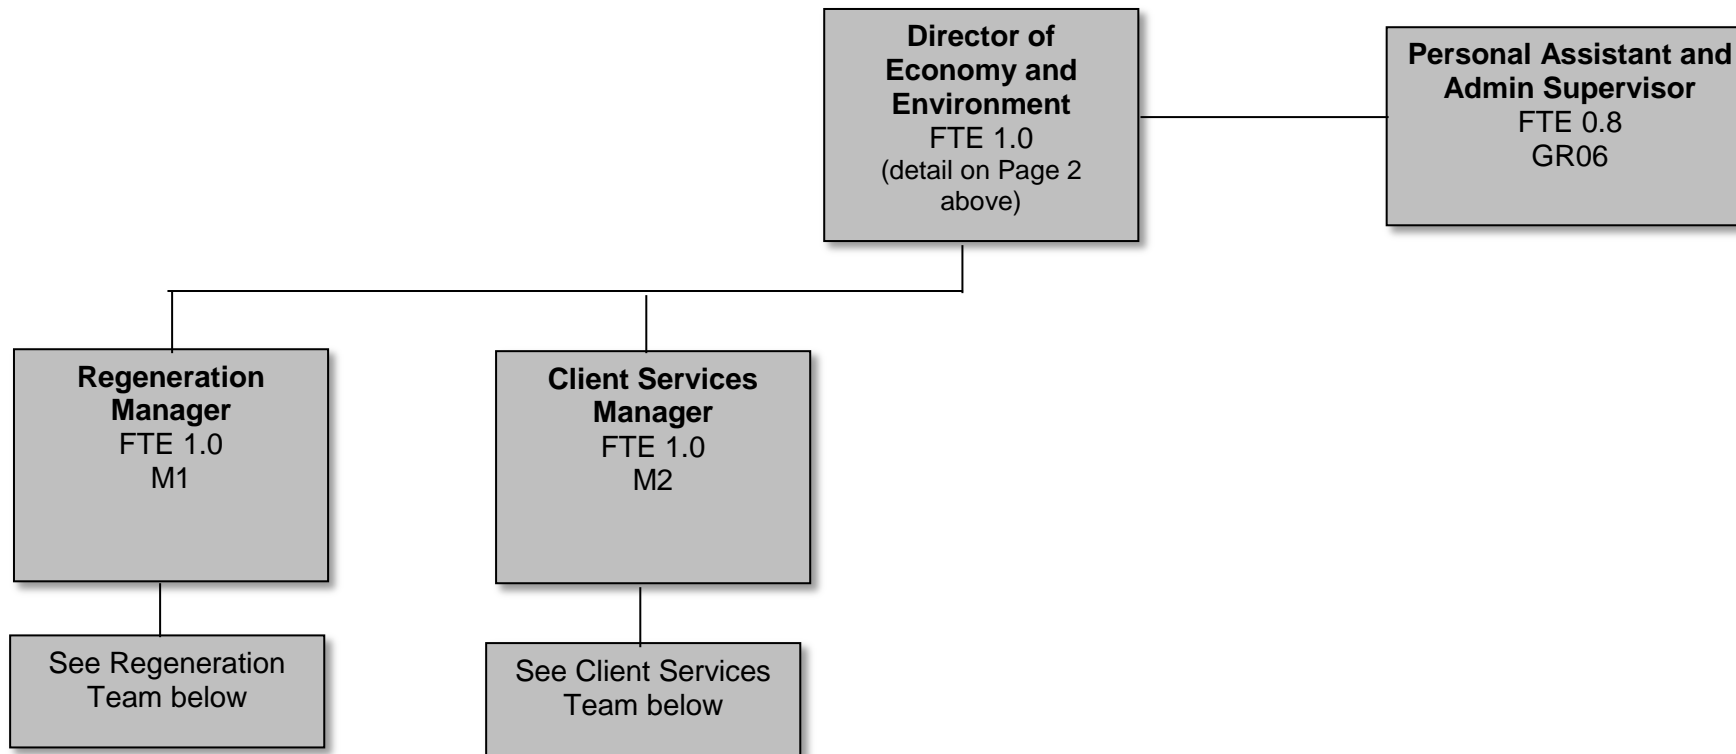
Director of Economy and Environment
FTE 1.0
(detail on Page 2 above)

Personal Assistant and Admin Supervisor
FTE 0.8
GR06

Regeneration Manager
FTE 1.0
M1

See Regeneration Team below

Client Services Manager
FTE 1.0
M2

See Client Services Team below